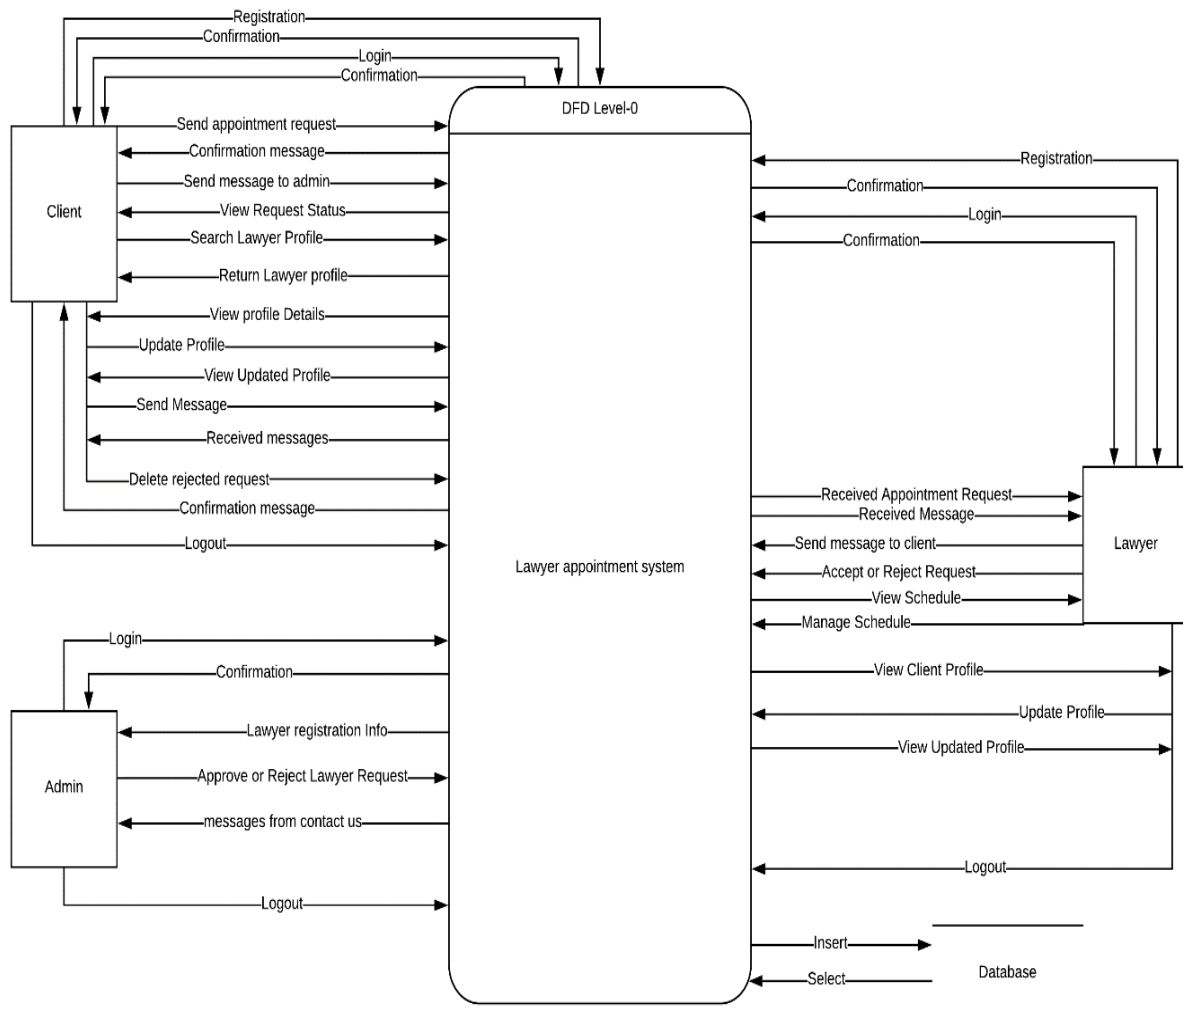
Registration
Confirmation
Login
Confirmation

DFD Level-0

Client

Send appointment request
Confirmation message
Send message to admin
View Request Status
Search Lawyer Profile
Return Lawyer profile
View profile Details
Update Profile
View Updated Profile
Send Message
Received messages
Delete rejected request
Confirmation message
Logout

Registration
Confirmation
Login
Confirmation

Lawyer appointment system

Received Appointment Request
Received Message
Send message to client
Accept or Reject Request
View Schedule
Manage Schedule

Lawyer

View Client Profile
Update Profile
View Updated Profile
Logout

Login
Confirmation

Admin

Lawyer registration Info
Approve or Reject Lawyer Request
messages from contact us
Logout

Insert
Select

Database